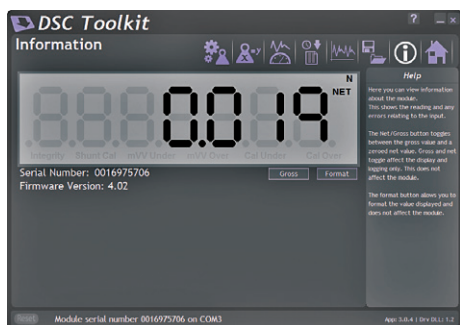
DSC Toolkit

?

Information

0.019

N

NET

Integrity Shunt Cal mV/V Under mV/V Over Cal Under Cal Over

Serial Number: 0016975706

Firmware Version: 4.02

Gross

Format

Help

Here you can view information about the module. This shows the reading and any errors relating to the input.

The Net/Gross button toggles between the gross value and a zeroed net value. Gross and net toggle affect the display and logging only. This does not affect the module.

The format button allows you to format the value displayed and does not affect the module.

Reset

Module serial number 0016975706 on COM3

App: 3.0.4 | Drv DLL: 1.2